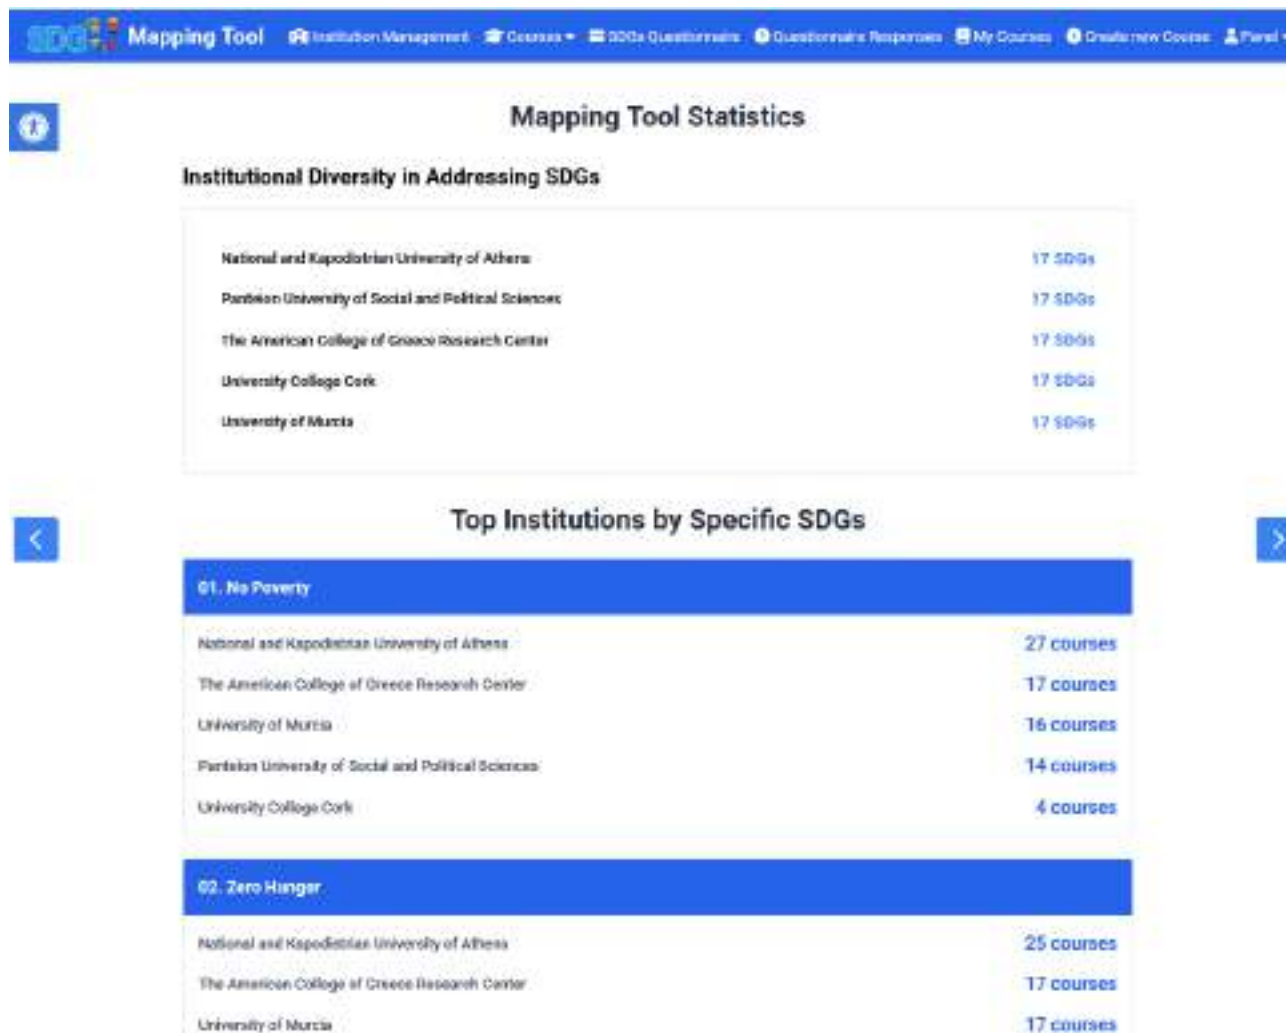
SDGs Mapping Tool Institution Management Courses SDGs Questionnaire Questionnaire Responses My Courses Create new Course Panel

Mapping Tool Statistics

Institutional Diversity in Addressing SDGs

| | |
|---|---|
| National and Kapodistrian University of Athens | 17 SDGs |
| Panteion University of Social and Political Sciences | 17 SDGs |
| The American College of Greece Research Center | 17 SDGs |
| University College Cork | 17 SDGs |
| University of Murcia | 17 SDGs |

Top Institutions by Specific SDGs

01. No Poverty

| | |
|---|---|
| National and Kapodistrian University of Athens | 27 courses |
| The American College of Greece Research Center | 17 courses |
| University of Murcia | 16 courses |
| Panteion University of Social and Political Sciences | 14 courses |
| University College Cork | 4 courses |

02. Zero Hunger

| | |
|---|---|
| National and Kapodistrian University of Athens | 25 courses |
| The American College of Greece Research Center | 17 courses |
| University of Murcia | 17 courses |